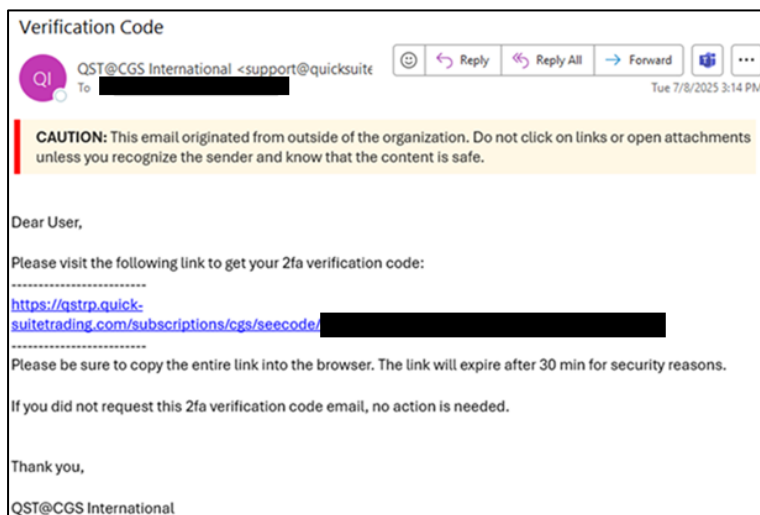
Verification Code

QI

QST@CGS International <support@quicksuite

To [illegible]

Reply

Reply All

Forward

...

Tue 7/8/2025 3:14 PM

**CAUTION:** This email originated from outside of the organization. Do not click on links or open attachments unless you recognize the sender and know that the content is safe.

Dear User,

Please visit the following link to get your 2fa verification code:

-------------------------

https://qstrp.quick-suitetrading.com/subscriptions/cgs/seecode/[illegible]

-------------------------

Please be sure to copy the entire link into the browser. The link will expire after 30 min for security reasons.

If you did not request this 2fa verification code email, no action is needed.

Thank you,

QST@CGS International